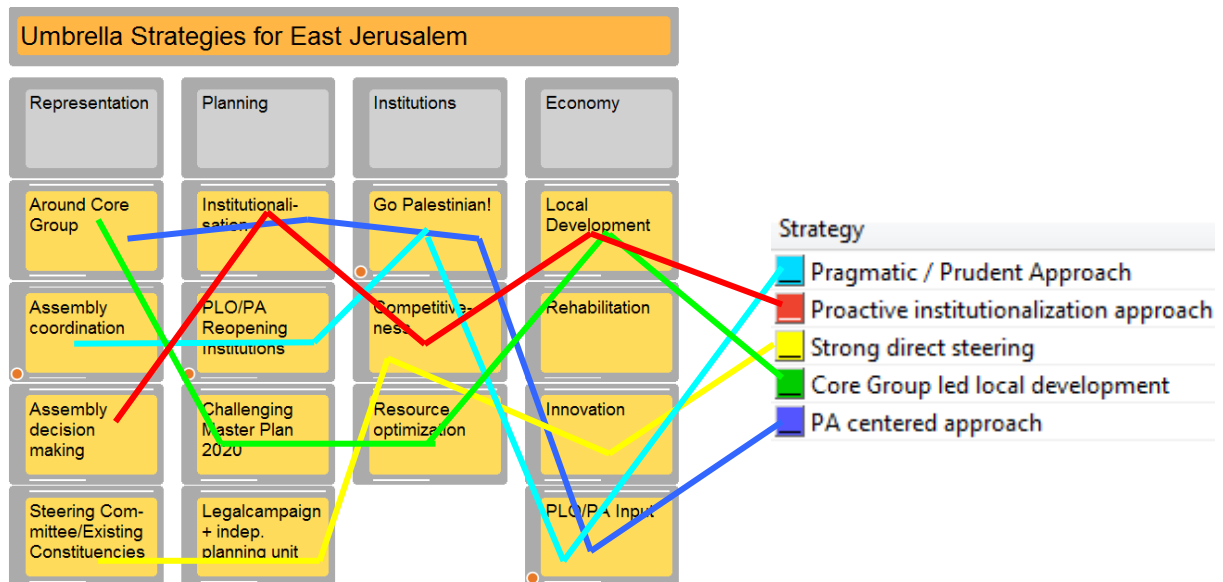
Umbrella Strategies for East Jerusalem

Representation

Around Core Group

Assembly coordination

Assembly decision making

Steering Committee/Existing Constituencies

Planning

Institutionalisation

PLO/PA Reopening Institutions

Challenging Master Plan 2020

Legalcampaign + indep. planning unit

Institutions

Go Palestinian!

Competitiveness

Resource optimization

Economy

Local Development

Rehabilitation

Innovation

PLO/PA Input

Strategy

Pragmatic / Prudent Approach

Proactive institutionalization approach

Strong direct steering

Core Group led local development

PA centered approach